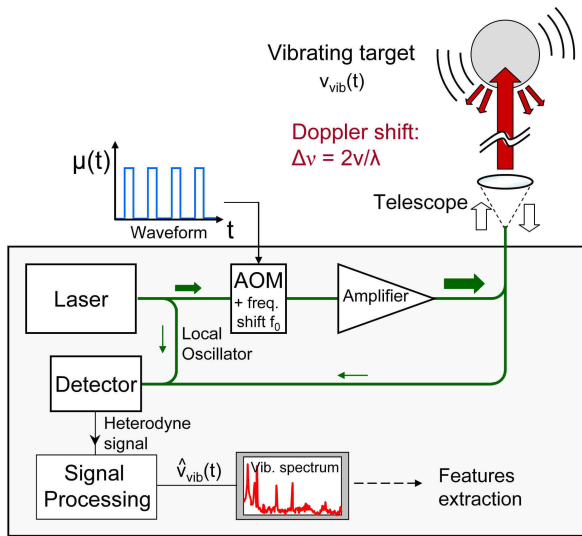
Vibrating target
$v_{vib}(t)$

Doppler shift:
$\Delta\nu = 2v/\lambda$

$\mu(t)$

t

Waveform

Telescope

Laser

AOM
+ freq. shift $f_0$

Amplifier

Local Oscillator

Detector

Heterodyne signal

Signal Processing

$\hat{v}_{vib}(t)$

Vib. spectrum

Features extraction